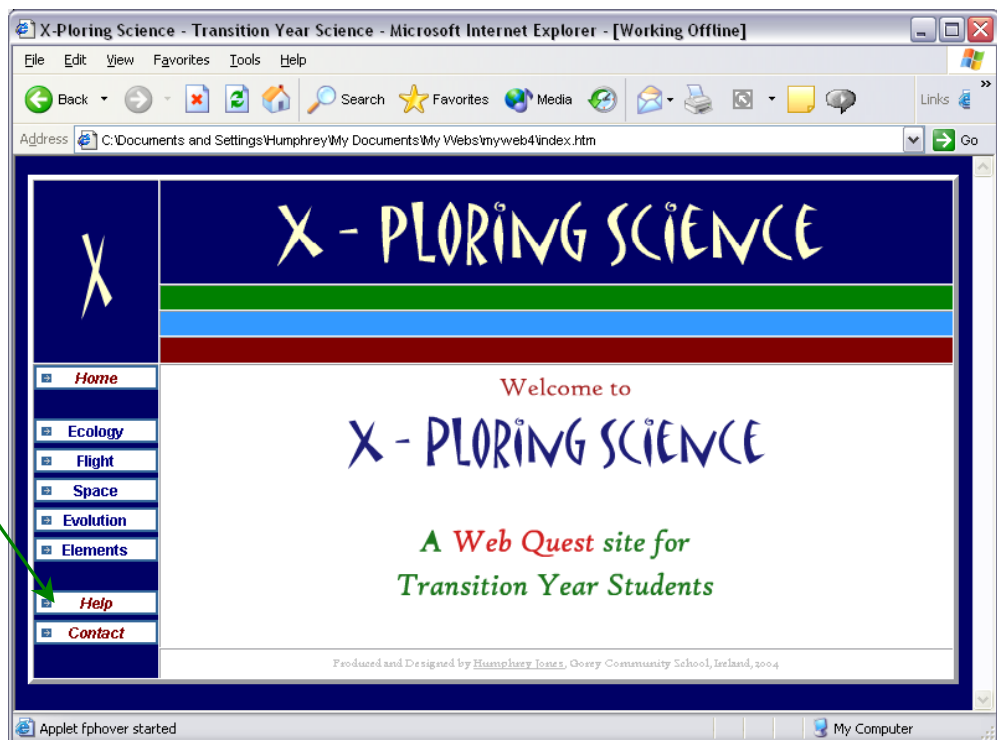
X-Ploring Science - Transition Year Science - Microsoft Internet Explorer - [Working Offline]

File Edit View Favorites Tools Help

Back Search Favorites Media Links

Address C:\Documents and Settings\Humphrey\My Documents\My Webs\myweb4\index.htm Go

X

X - PLORING SCIENCE

Home

Ecology

Flight

Space

Evolution

Elements

Help

Contact

Welcome to

X - PLORING SCIENCE

A Web Quest site for Transition Year Students

Produced and Designed by Humphrey Jones, Gorey Community School, Ireland, 2004

Applet fphover started

My Computer